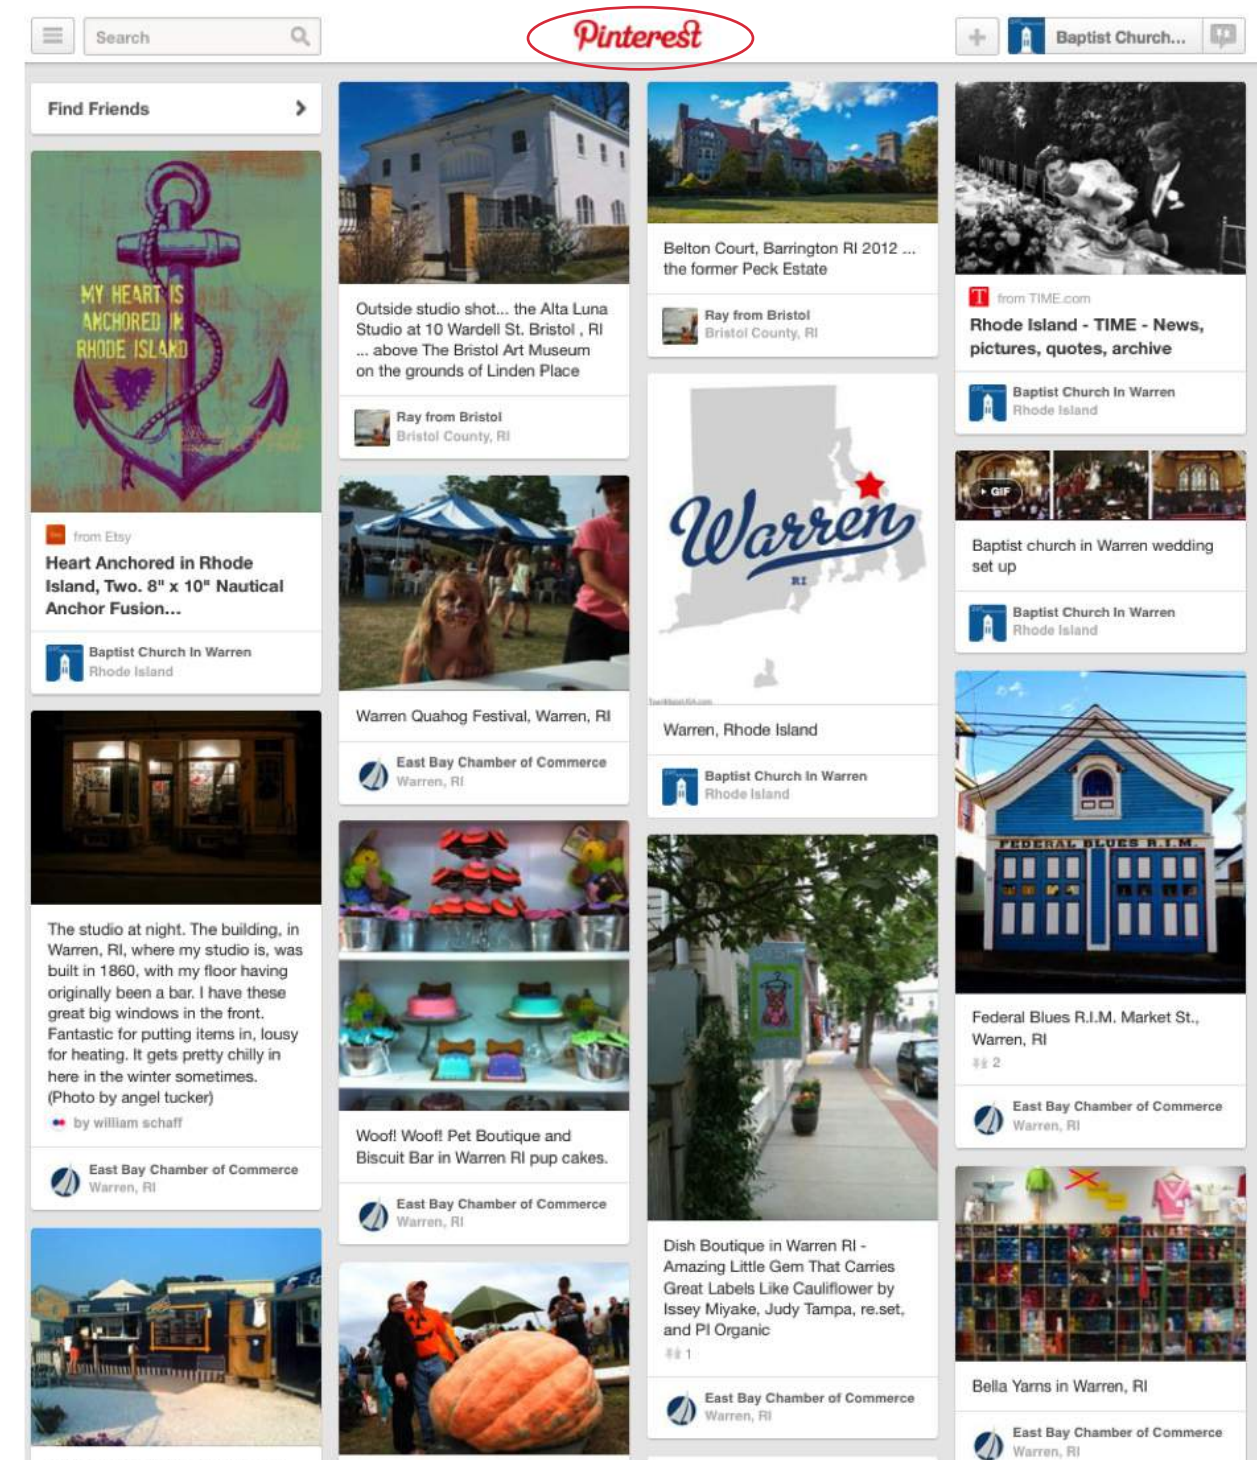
Search

Pinterest

Baptist Church...

Find Friends

MY HEART IS ANCHORED IN RHODE ISLAND

from Etsy

Heart Anchored in Rhode Island, Two. 8" x 10" Nautical Anchor Fusion...

Baptist Church In Warren
Rhode Island

The studio at night. The building, in Warren, RI, where my studio is, was built in 1860, with my floor having originally been a bar. I have these great big windows in the front. Fantastic for putting items in, lousy for heating. It gets pretty chilly in here in the winter sometimes. (Photo by angel tucker)

by william schaff

East Bay Chamber of Commerce
Warren, RI

Outside studio shot... the Alta Luna Studio at 10 Wardell St. Bristol , RI ... above The Bristol Art Museum on the grounds of Linden Place

Ray from Bristol
Bristol County, RI

Warren Quahog Festival, Warren, RI

East Bay Chamber of Commerce
Warren, RI

Woof! Woof! Pet Boutique and Biscuit Bar in Warren RI pup cakes.

East Bay Chamber of Commerce
Warren, RI

Belton Court, Barrington RI 2012 ... the former Peck Estate

Ray from Bristol
Bristol County, RI

Warren
RI

Warren, Rhode Island

Baptist Church In Warren
Rhode Island

Dish Boutique in Warren RI - Amazing Little Gem That Carries Great Labels Like Cauliflower by Issey Miyake, Judy Tampa, re.set, and PI Organic

1

East Bay Chamber of Commerce
Warren, RI

from TIME.com

Rhode Island - TIME - News, pictures, quotes, archive

Baptist Church In Warren
Rhode Island

GIF

Baptist church in Warren wedding set up

Baptist Church In Warren
Rhode Island

FEDERAL BLUES R.I.M.

Federal Blues R.I.M. Market St., Warren, RI

2

East Bay Chamber of Commerce
Warren, RI

Bella Yarns in Warren, RI

East Bay Chamber of Commerce
Warren, RI